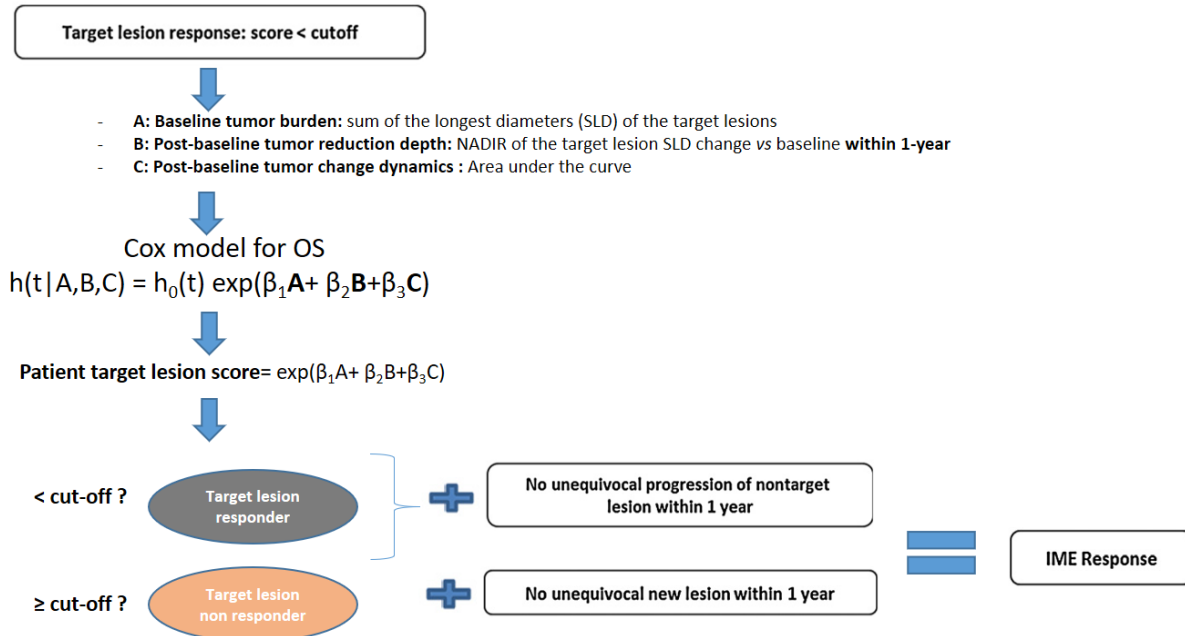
Target lesion response: score < cutoff

- **A: Baseline tumor burden:** sum of the longest diameters (SLD) of the target lesions
- **B: Post-baseline tumor reduction depth:** NADIR of the target lesion SLD change *vs* baseline **within 1-year**
- **C: Post-baseline tumor change dynamics :** Area under the curve

Cox model for OS

$h(t|A,B,C) = h_0(t) \exp(\beta_1\mathbf{A}+ \beta_2\mathbf{B}+\beta_3\mathbf{C})$

**Patient target lesion score**= $\exp(\beta_1A+ \beta_2B+\beta_3C)$

< cut-off ?

Target lesion responder

≥ cut-off ?

Target lesion non responder

No unequivocal progression of nontarget lesion within 1 year

No unequivocal new lesion within 1 year

IME Response